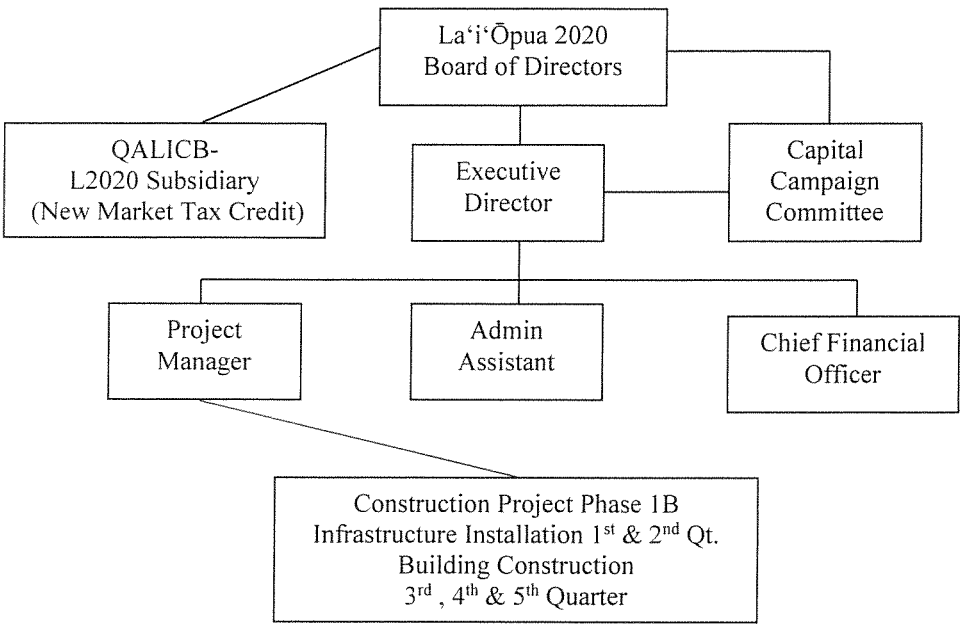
La'i'Ōpua 2020
Board of Directors

QALICB-
L2020 Subsidiary
(New Market Tax Credit)

Executive
Director

Capital
Campaign
Committee

Project
Manager

Admin
Assistant

Chief Financial
Officer

Construction Project Phase 1B
Infrastructure Installation 1$^{st}$ & 2$^{nd}$ Qt.
Building Construction
3$^{rd}$ , 4$^{th}$ & 5$^{th}$ Quarter